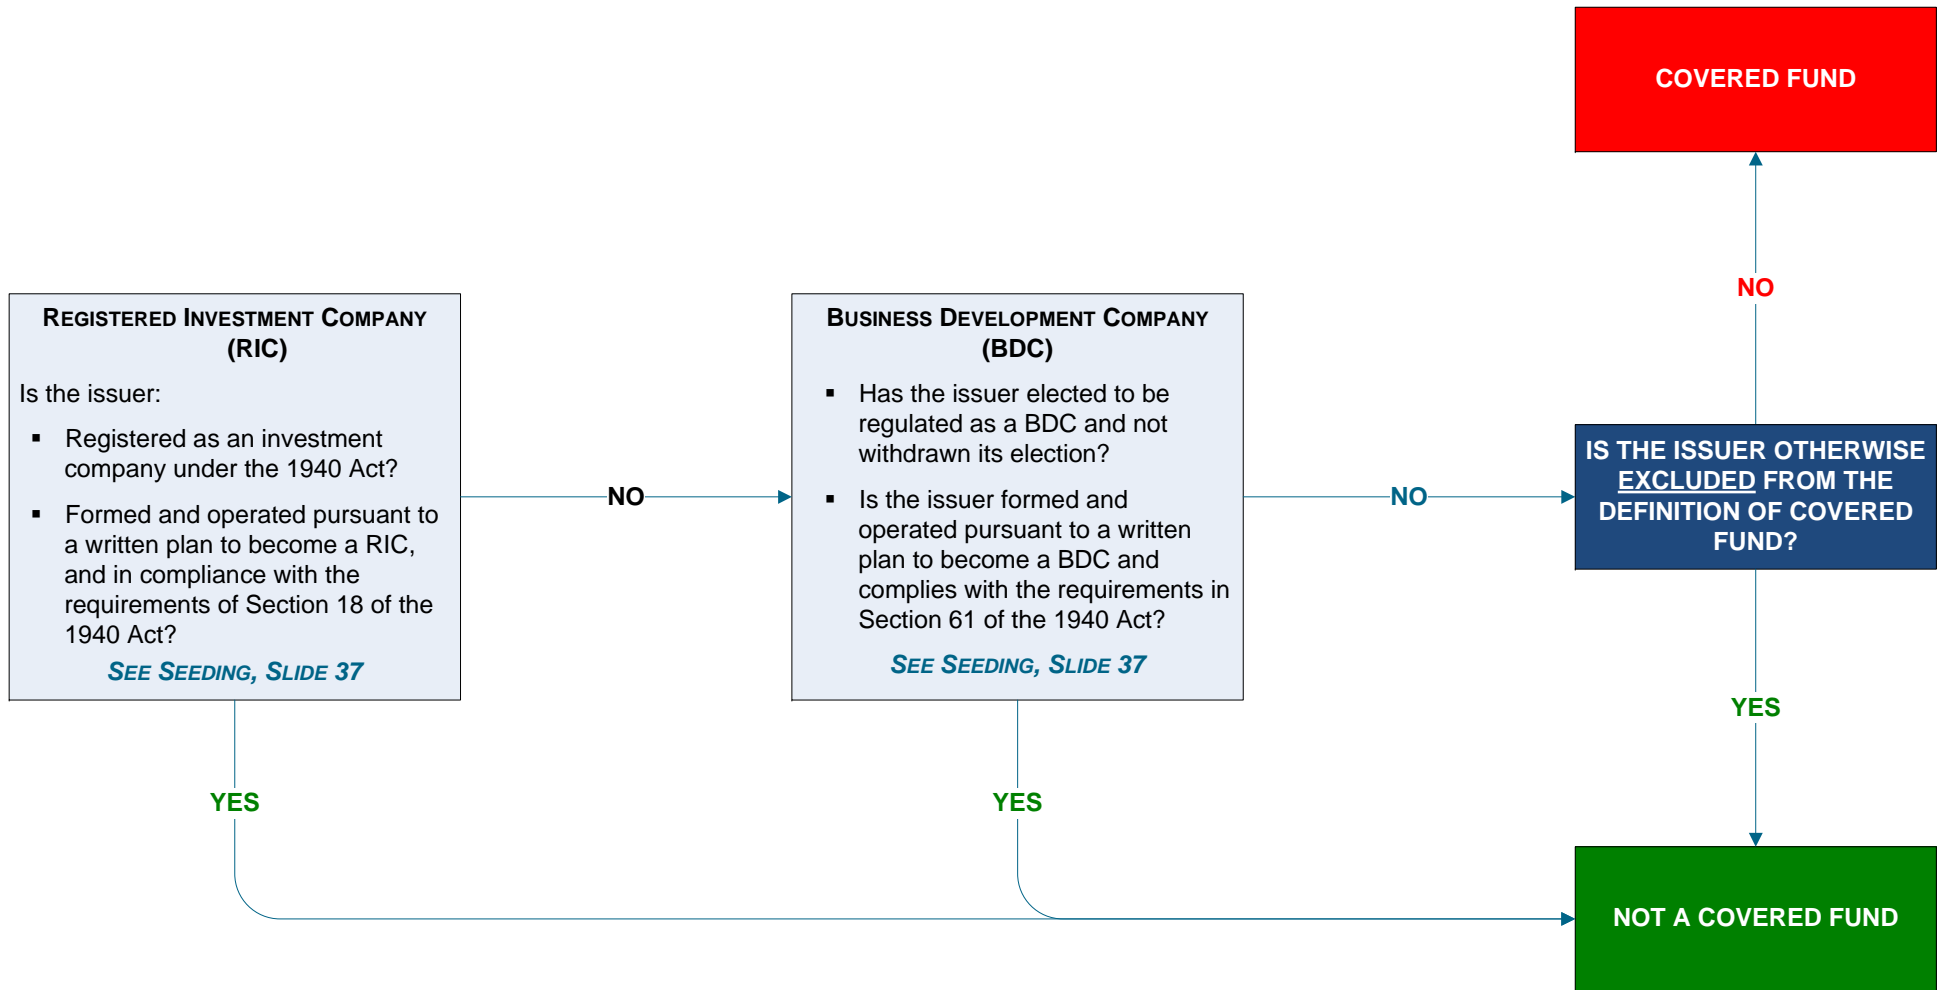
COVERED FUND

REGISTERED INVESTMENT COMPANY (RIC)

Is the issuer:

- Registered as an investment company under the 1940 Act?
- Formed and operated pursuant to a written plan to become a RIC, and in compliance with the requirements of Section 18 of the 1940 Act?

SEE SEEDING, SLIDE 37

NO

BUSINESS DEVELOPMENT COMPANY (BDC)

- Has the issuer elected to be regulated as a BDC and not withdrawn its election?
- Is the issuer formed and operated pursuant to a written plan to become a BDC and complies with the requirements in Section 61 of the 1940 Act?

SEE SEEDING, SLIDE 37

NO

NO

IS THE ISSUER OTHERWISE EXCLUDED FROM THE DEFINITION OF COVERED FUND?

YES

YES

YES

NOT A COVERED FUND